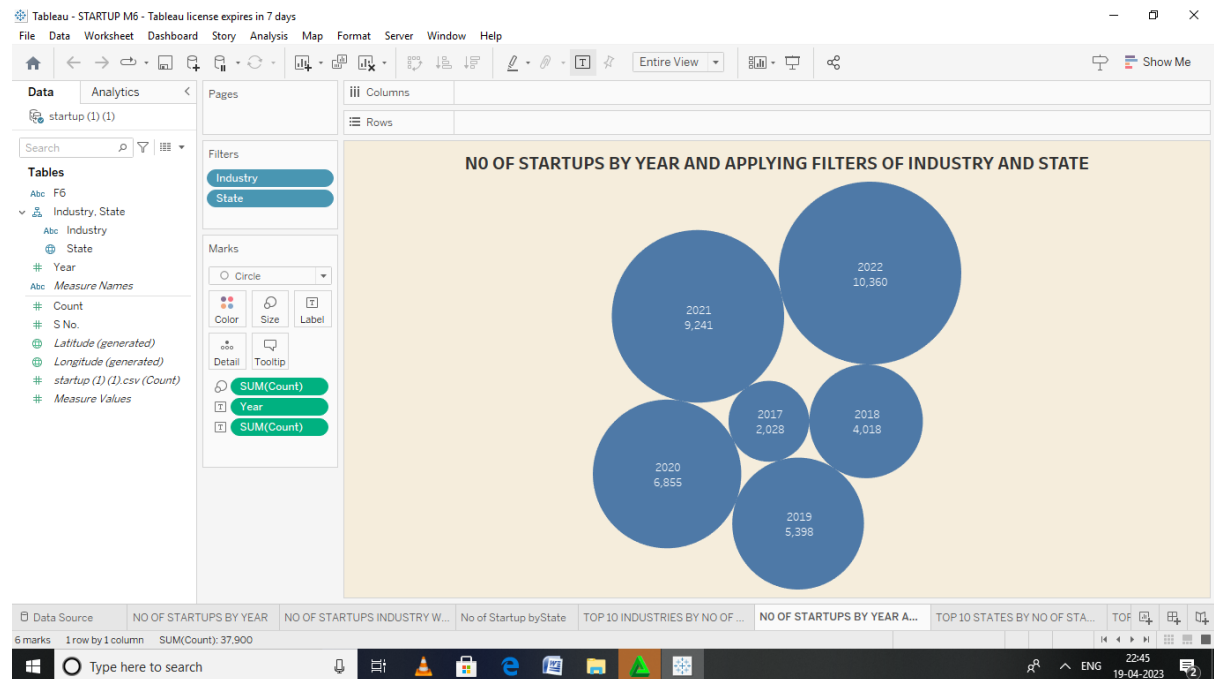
Tableau - STARTUP M6 - Tableau license expires in 7 days

File Data Worksheet Dashboard Story Analysis Map Format Server Window Help

Entire View

Show Me

Data Analytics

startup (1) (1)

Search

Tables

F6
Industry, State
Industry
State
Year
Measure Names
Count
S No.
Latitude (generated)
Longitude (generated)
startup (1) (1).csv (Count)
Measure Values

Pages

Columns

Rows

Filters

Industry
State

Marks

Circle

Color Size Label
Detail Tooltip

SUM(Count)
Year
SUM(Count)

N0 OF STARTUPS BY YEAR AND APPLYING FILTERS OF INDUSTRY AND STATE

2022
10,360

2021
9,241

2017
2,028

2018
4,018

2020
6,855

2019
5,398

Data Source | NO OF STARTUPS BY YEAR | NO OF STARTUPS INDUSTRY W... | No of Startup byState | TOP 10 INDUSTRIES BY NO OF ... | NO OF STARTUPS BY YEAR A... | TOP 10 STATES BY NO OF STA... | TOF

6 marks 1 row by 1 column SUM(Count): 37,900

Type here to search

ENG 22:45 19-04-2023

2